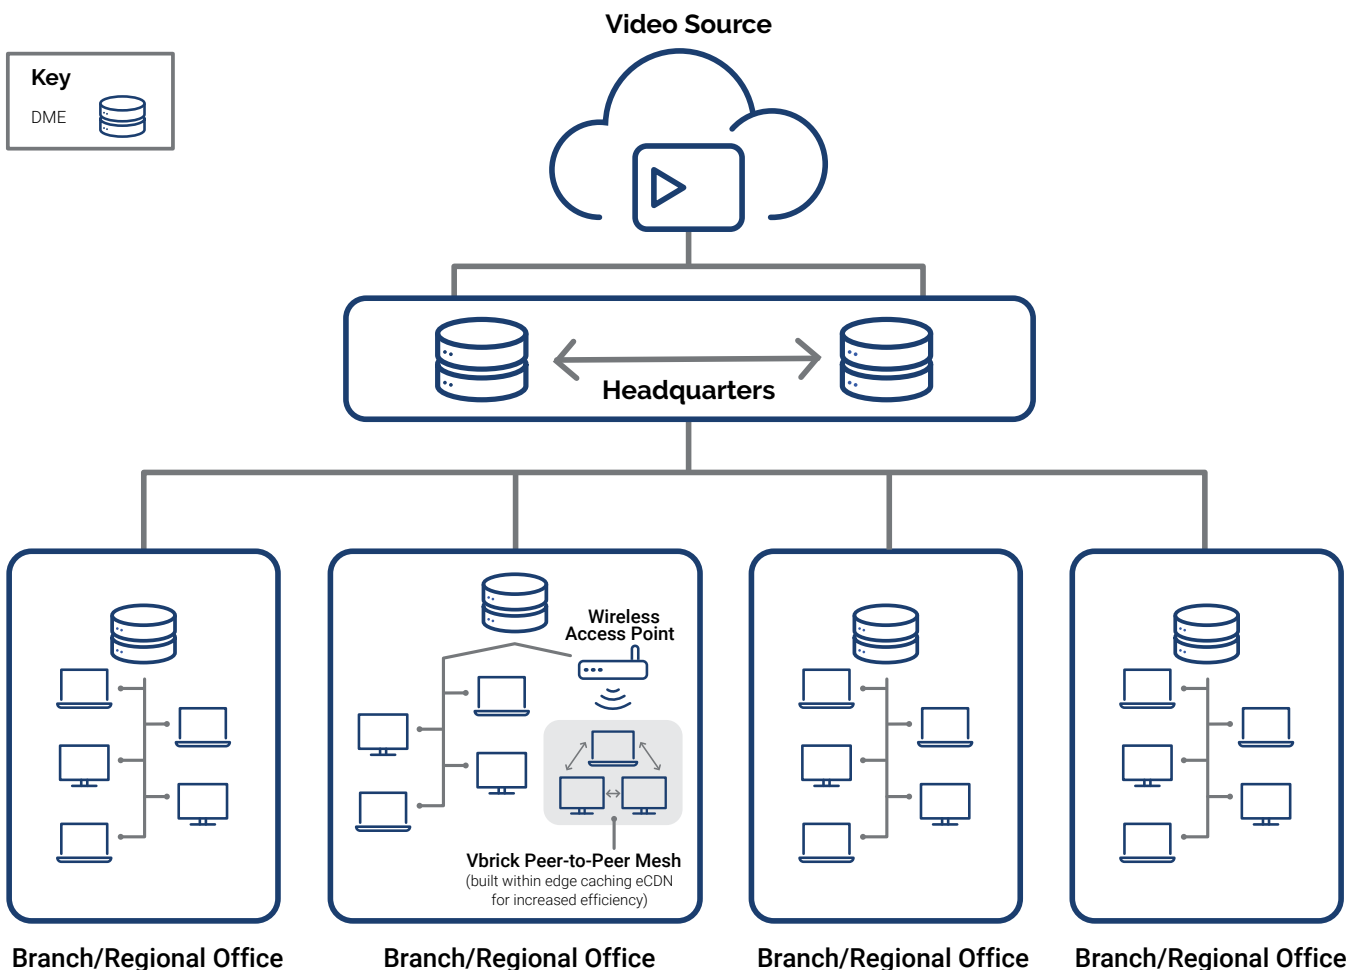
Key
DME

Video Source

Headquarters

Wireless Access Point

Vbrick Peer-to-Peer Mesh
(built within edge caching eCDN for increased efficiency)

Branch/Regional Office

Branch/Regional Office

Branch/Regional Office

Branch/Regional Office